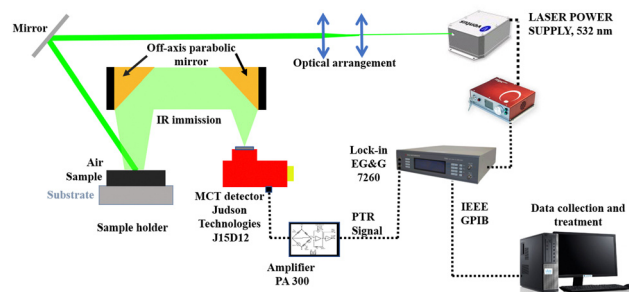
Mirror

LASER POWER SUPPLY, 532 nm

Off-axis parabolic mirror

Optical arrangement

IR immission

Air

Sample

Substrate

Sample holder

MCT detector Judson Technologies J15D12

Lock-in EG&G 7260

PTR Signal

IEEE GPIB

Data collection and treatment

Amplifier PA 300